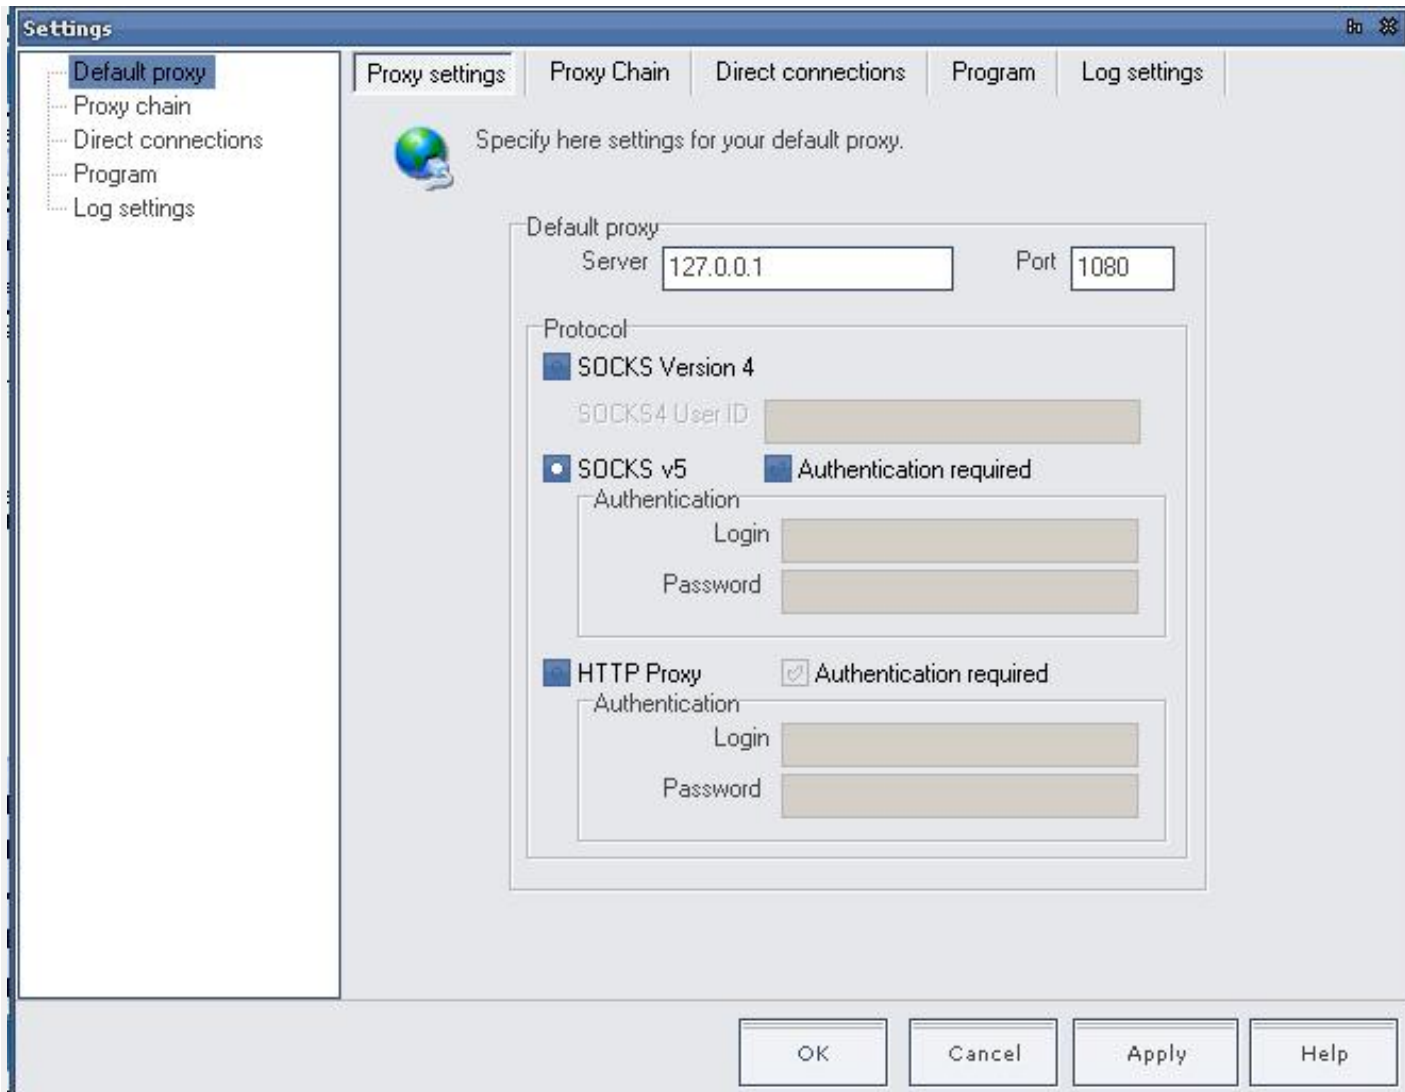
Settings

Default proxy
Proxy chain
Direct connections
Program
Log settings

Proxy settings | Proxy Chain | Direct connections | Program | Log settings

Specify here settings for your default proxy.

Default proxy
Server 127.0.0.1
Port 1080

Protocol
SOCKS Version 4
SOCKS4 User ID
SOCKS v5
Authentication required
Authentication
Login
Password
HTTP Proxy
Authentication required
Authentication
Login
Password

OK
Cancel
Apply
Help